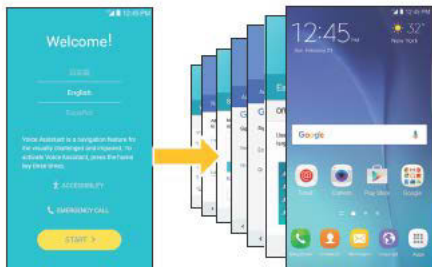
12:45 PM

Welcome!

English

Voice Assistant is a navigation feature for the visually challenged and impaired. To activate Voice Assistant, press the Home key three times.

ACCESSIBILITY

EMERGENCY CALL

START >

12:45 PM

12:45

32°
New York

Google

Email

Camera

Play Store

Google

Phone

Contacts

Messages

Internet

Apps